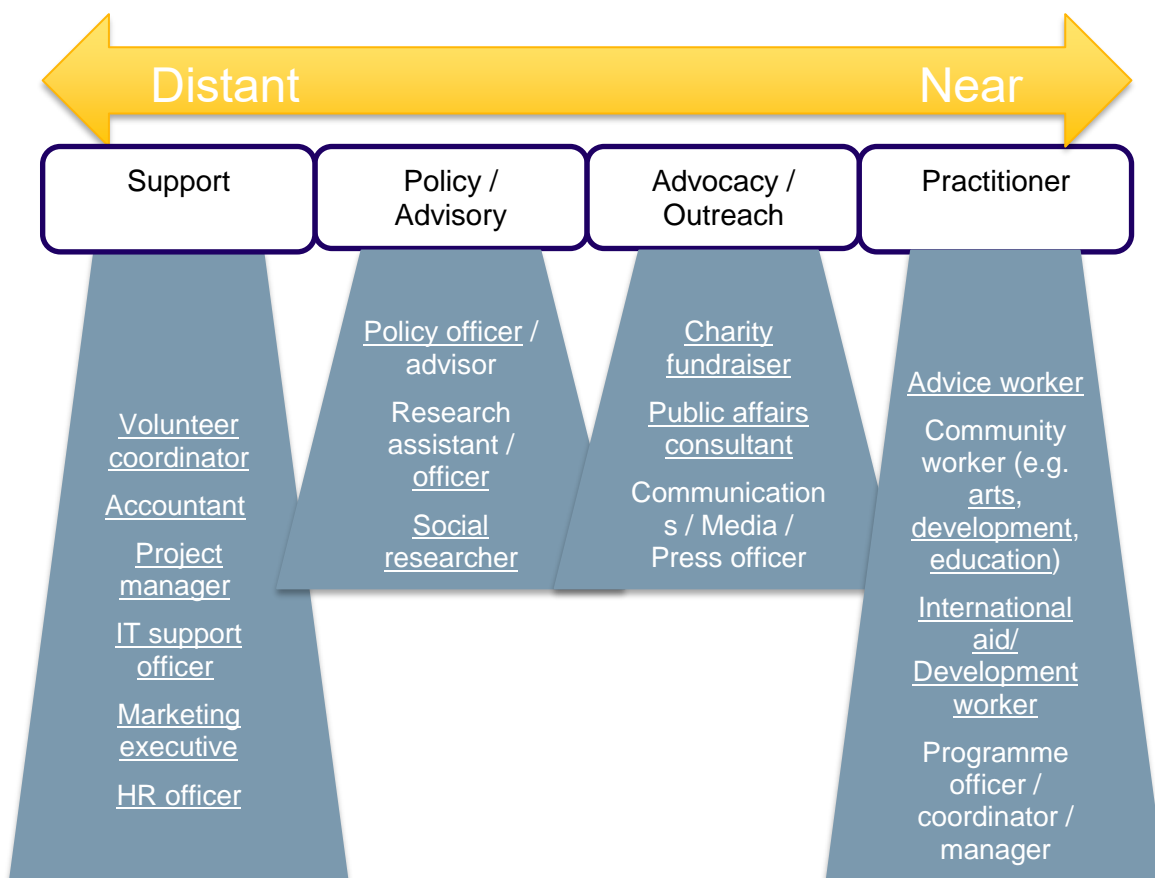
Distant

Near

Support

Policy / Advisory

Advocacy / Outreach

Practitioner

Volunteer coordinator

Accountant

Project manager

IT support officer

Marketing executive

HR officer

Policy officer / advisor

Research assistant / officer

Social researcher

Charity fundraiser

Public affairs consultant

Communications / Media / Press officer

Advice worker

Community worker (e.g. arts, development, education)

International aid/ Development worker

Programme officer / coordinator / manager